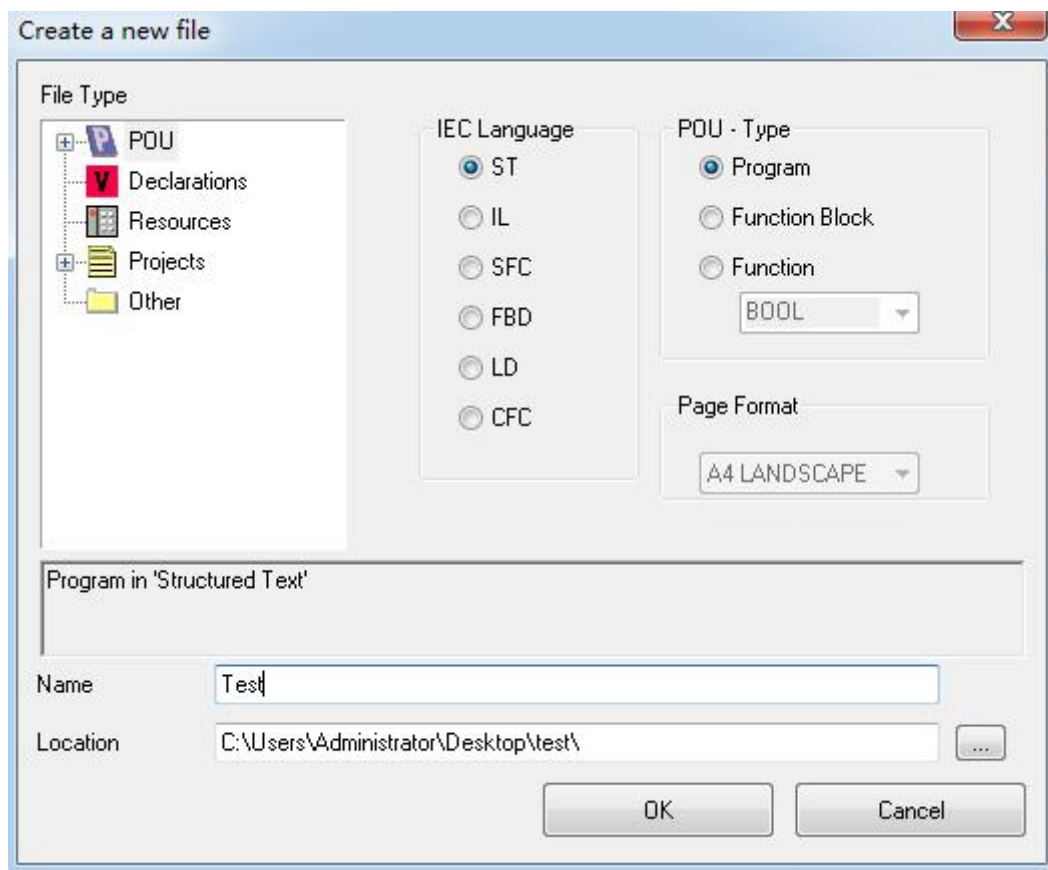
Create a new file

File Type

POU
V Declarations
Resources
Projects
Other

IEC Language
ST
IL
SFC
FBD
LD
CFC

POU - Type
Program
Function Block
Function
BOOL

Page Format
A4 LANDSCAPE

Program in 'Structured Text'

Name Test

Location C:\Users\Administrator\Desktop\test\ ...

OK Cancel